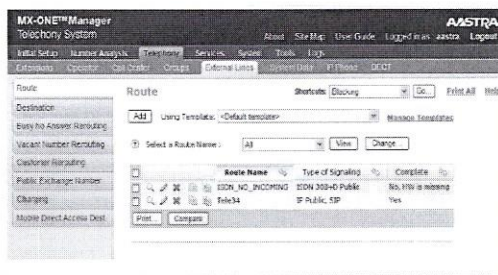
MX-ONE™Manager
Telephony System

AASTRA

About Site Map User Guide Logged in as: aastra Logout

Initial Setup Number Analysis Telephony Services System Tools Logs

Extensions Operator Call Center Groups External Lines System Data IP Phone DECT

Route
Destination
Busy/No Answer Rerouting
Vacant Number Rerouting
Customer Rerouting
Public Exchange Number
Charging
Mobile Direct Access Dest.

Route

Shortcuts: Blocking Go Print All Help

Add Using Template: <Default template> Manage Templates

Select a Route Name: All View Change

| | | Route Name | Type of Signaling | Complete |
|---|---|---|---|---|
| | | ISDN_NO_INCOMING | ISDN 30B+D Public | No, HW is missing |
| | | Tele34 | IP Public, SIP | Yes |

Print Compare